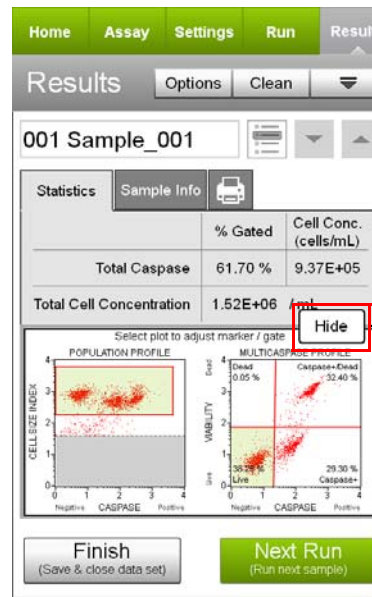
Home Assay Settings Run Resul

Results Options Clean

001 Sample_001

Statistics Sample Info

| | % Gated | Cell Conc. (cells/mL) |
|---|---|---|
| Total Caspase | 61.70 % | 9.37E+05 |
| Total Cell Concentration | 1.52E+06 | /mL |

Hide

Select plot to adjust marker / gate

POPULATION PROFILE

CELL SIZE INDEX

4
3
2
1
0

0 1 2 3 4
Negative CASPASE Positive

MULTICASPASE PROFILE

Dead 0.05 %
Caspase+/Dead 32.40 %
38.25 % Live
29.30 % Caspase+

VIABILITY
Dead
Live

0 1 2 3 4
Negative CASPASE Positive

Finish
(Save & close data set)

Next Run
(Run next sample)